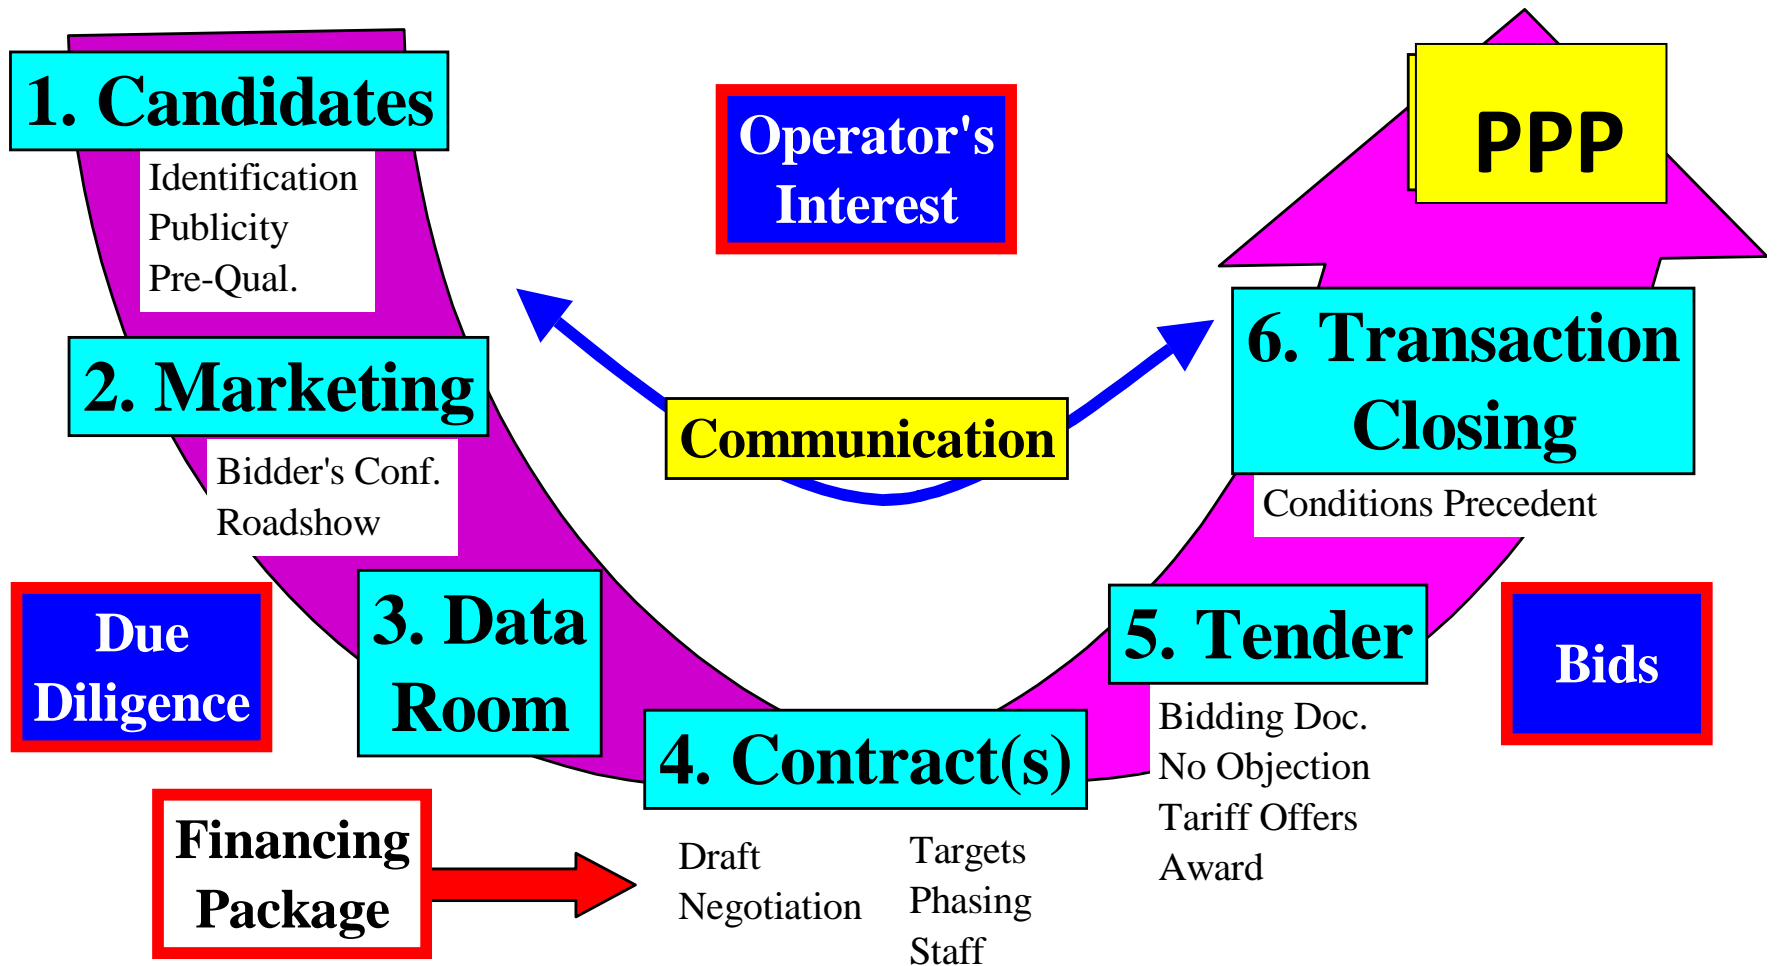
1. Candidates

Identification
Publicity
Pre-Qual.

Operator's Interest

PPP

2. Marketing

Bidder's Conf.
Roadshow

Communication

6. Transaction Closing

Conditions Precedent

Due Diligence

3. Data Room

5. Tender

Bids

Bidding Doc.
No Objection
Tariff Offers
Award

4. Contract(s)

Financing Package

Draft
Negotiation

Targets
Phasing
Staff